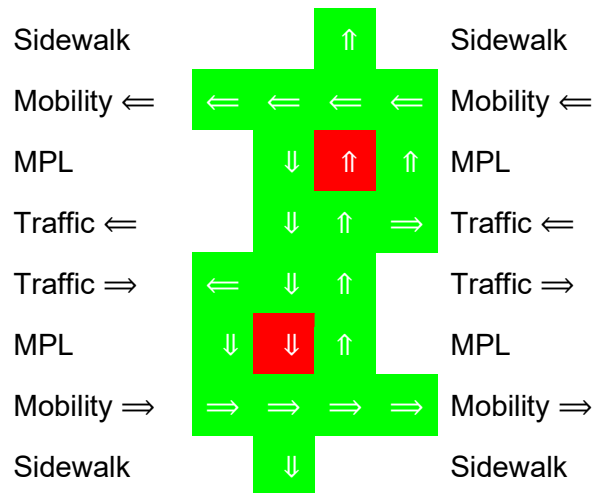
| Sidewalk | | | ⇑ | | Sidewalk |
|---|---|---|---|---|---|
| Mobility ⇐ | ⇐ | ⇐ | ⇐ | ⇐ | Mobility ⇐ |
| MPL | | ⇓ | ⇑ | ⇑ | MPL |
| Traffic ⇐ | | ⇓ | ⇑ | ⇒ | Traffic ⇐ |
| Traffic ⇒ | ⇐ | ⇓ | ⇑ | | Traffic ⇒ |
| MPL | ⇓ | ⇓ | ⇑ | | MPL |
| Mobility ⇒ | ⇒ | ⇒ | ⇒ | ⇒ | Mobility ⇒ |
| Sidewalk | | ⇓ | | | Sidewalk |